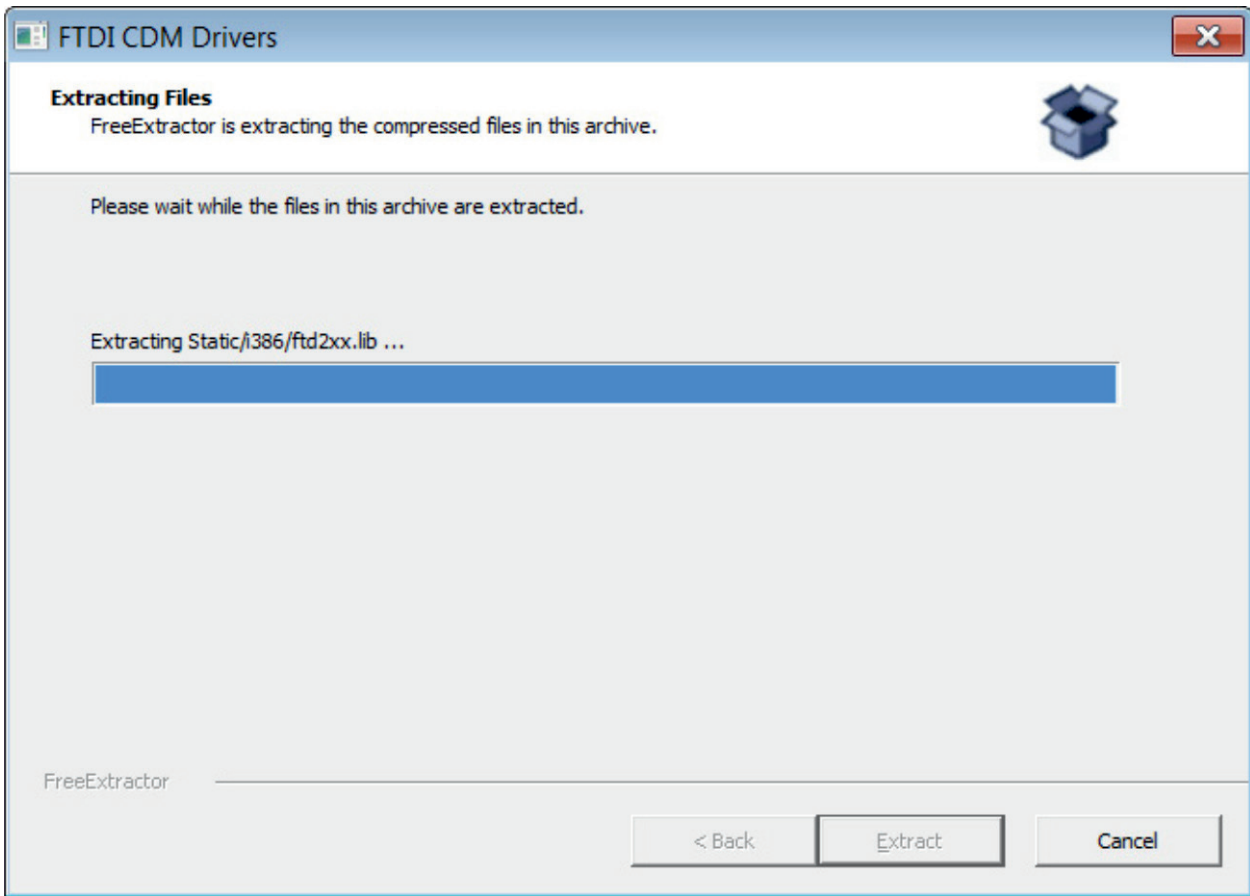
FTDI CDM Drivers

Extracting Files
FreeExtractor is extracting the compressed files in this archive.

Please wait while the files in this archive are extracted.

Extracting Static/i386/ftd2xx.lib ...

FreeExtractor

< Back
Extract
Cancel